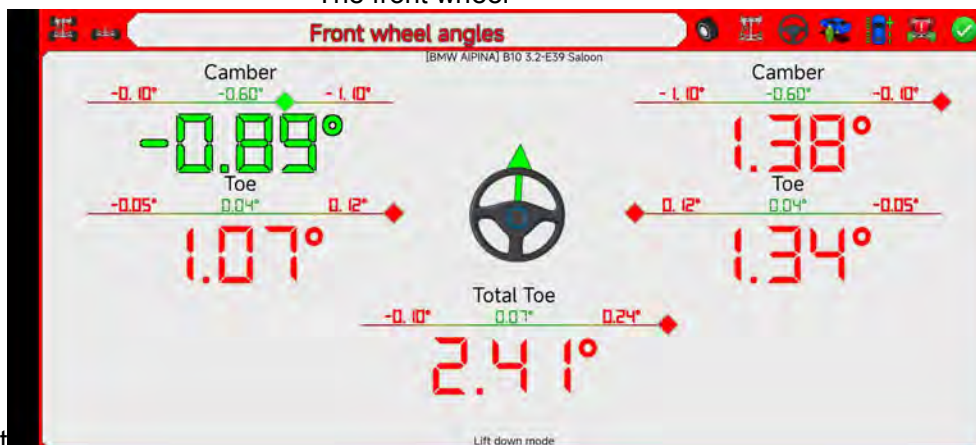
The front wheel

Front wheel angles

[BMW ALPINA] B10 3.2-E39 Saloon

Camber
-0.10° -0.60° -1.10°
-0.89°

Toe
-0.05° 0.04° 0.12°
1.07°

Camber
-1.10° -0.60° -0.10°
1.38°

Toe
0.12° 0.04° -0.05°
1.34°

Total Toe
-0.10° 0.07° 0.24°
2.41°

Lift down mode

t